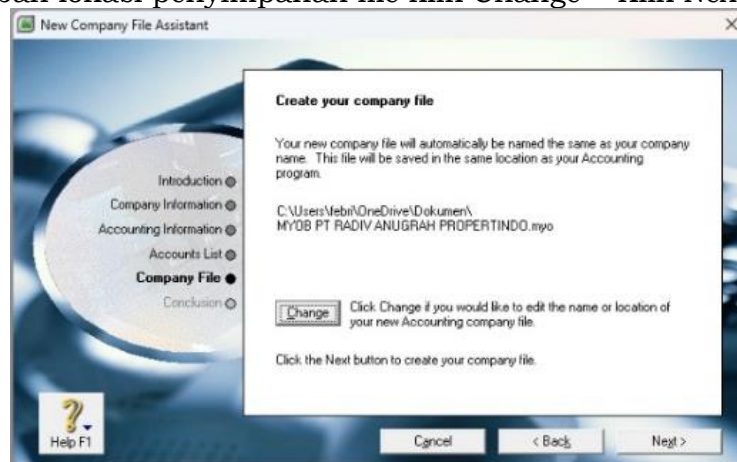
bah lokasi penyimpanan file klik Change → klik Next

New Company File Assistant

×

Create your company file

Your new company file will automatically be named the same as your company name. This file will be saved in the same location as your Accounting program.

C:\Users\febri\OneDrive\Dokumen\
MYOB PT RADIV ANUGRAH PROPERTINDO.myo

Introduction
Company Information
Accounting Information
Accounts List
Company File
Conclusion

Change

Click Change if you would like to edit the name or location of your new Accounting company file.

Click the Next button to create your company file.

Help F1

Cancel

< Back

Next >